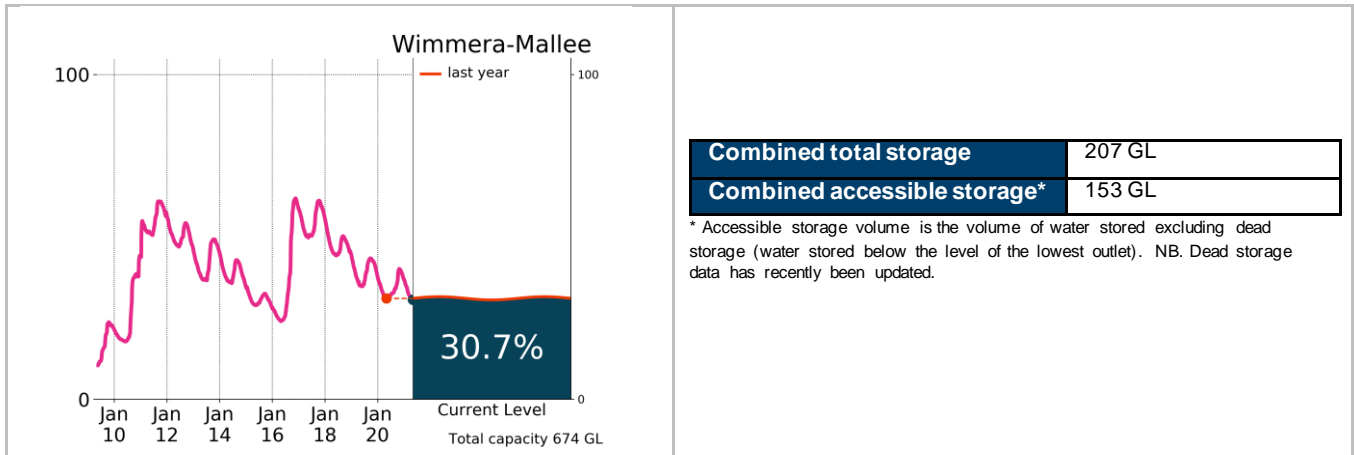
Wimmera-Mallee

100

last year

100

30.7%

0

0

Jan 10

Jan 12

Jan 14

Jan 16

Jan 18

Jan 20

Current Level

Total capacity 674 GL

| Combined total storage | 207 GL |
|---|---|
| Combined accessible storage* | 153 GL |

* Accessible storage volume is the volume of water stored excluding dead storage (water stored below the level of the lowest outlet). NB. Dead storage data has recently been updated.